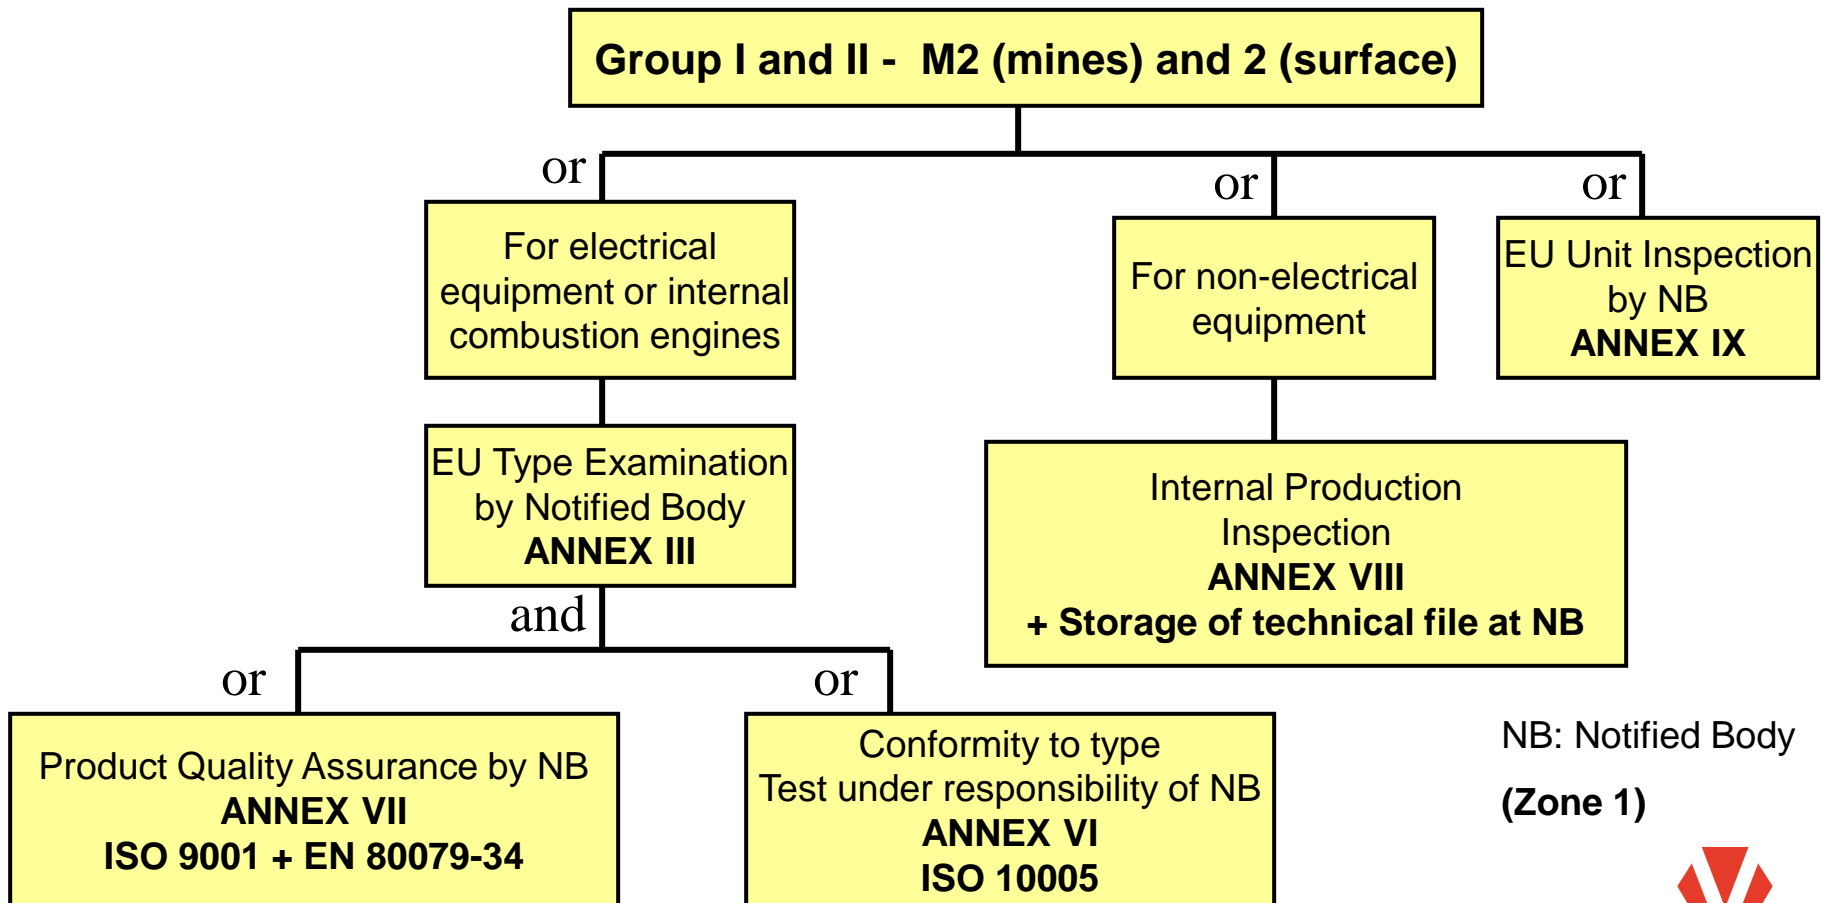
Group I and II - M2 (mines) and 2 (surface)

or

For electrical equipment or internal combustion engines

or

For non-electrical equipment

or

EU Unit Inspection by NB
ANNEX IX

EU Type Examination by Notified Body
ANNEX III

Internal Production Inspection
ANNEX VIII
+ Storage of technical file at NB

and

or

or

Product Quality Assurance by NB
ANNEX VII
ISO 9001 + EN 80079-34

Conformity to type
Test under responsibility of NB
ANNEX VI
ISO 10005

NB: Notified Body

(Zone 1)